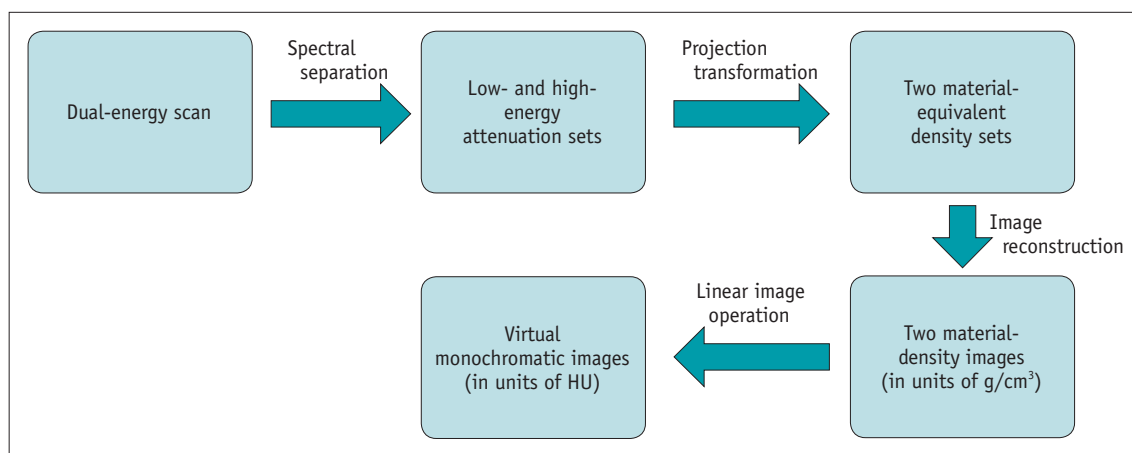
Dual-energy scan

Spectral separation

Low- and high-energy attenuation sets

Projection transformation

Two material-equivalent density sets

Image reconstruction

Two material-density images (in units of g/cm$^3$)

Linear image operation

Virtual monochromatic images (in units of HU)